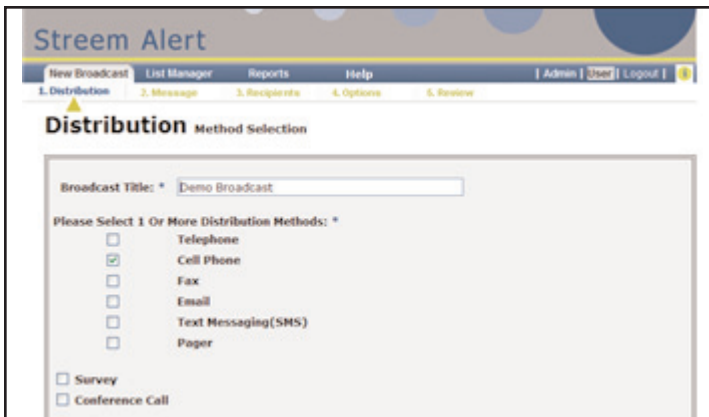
Streem Alert

New Broadcast | List Manager | Reports | Help | [ Admin | User | Logout ]

1. Distribution | 2. Message | 3. Recipients | 4. Options | 5. Review

Distribution Method Selection

Broadcast Title: * Demo Broadcast

Please Select 1 Or More Distribution Methods: *

☐ Telephone
☑ Cell Phone
☐ Fax
☐ Email
☐ Text Messaging(SMS)
☐ Pager

☐ Survey
☐ Conference Call